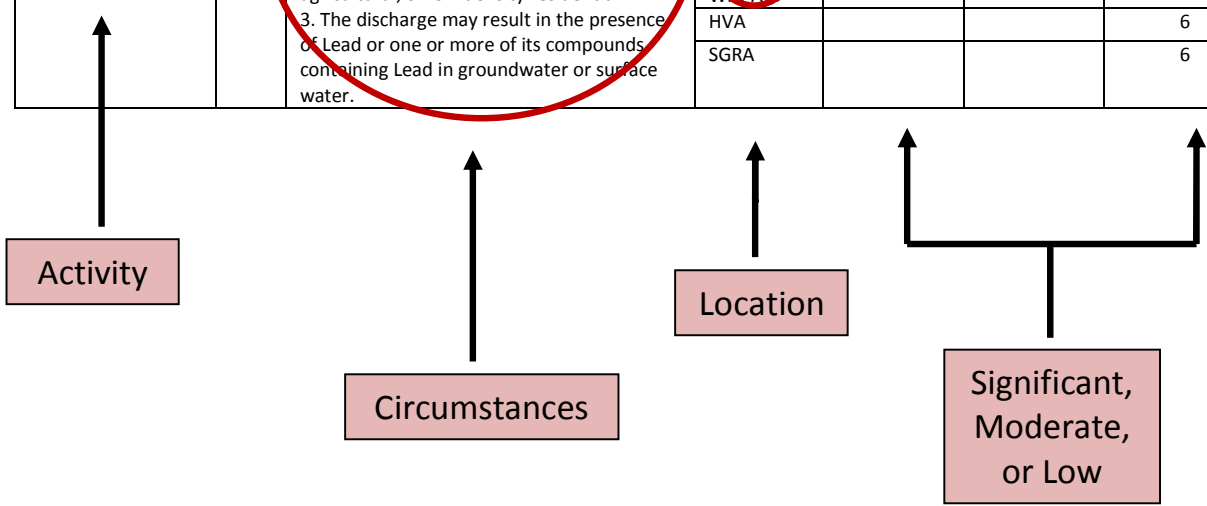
3. The discharge may result in the presence of Lead or one or more of its compounds containing Lead in groundwater or surface water.

| | | | |
|---|---|---|---|
| HVA | | | 6 |
| SGRA | | | 6 |

Activity

Circumstances

Location

Significant, Moderate, or Low